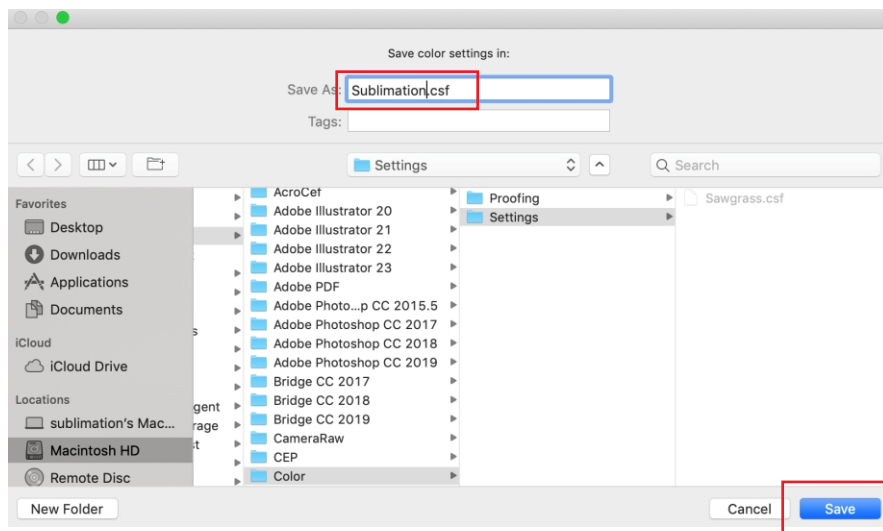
Save color settings in:

Save As: Sublimation.csf

Tags:

Settings

Search

Favorites

Desktop

Downloads

Applications

Documents

iCloud

iCloud Drive

Locations

sublimation's Mac...

Macintosh HD

Remote Disc

s

gent

rage

t

AcroCef

Adobe Illustrator 20

Adobe Illustrator 21

Adobe Illustrator 22

Adobe Illustrator 23

Adobe PDF

Adobe Photo...p CC 2015.5

Adobe Photoshop CC 2017

Adobe Photoshop CC 2018

Adobe Photoshop CC 2019

Bridge CC 2017

Bridge CC 2018

Bridge CC 2019

CameraRaw

CEP

Color

Proofing

Settings

Sawgrass.csf

New Folder

Cancel

Save